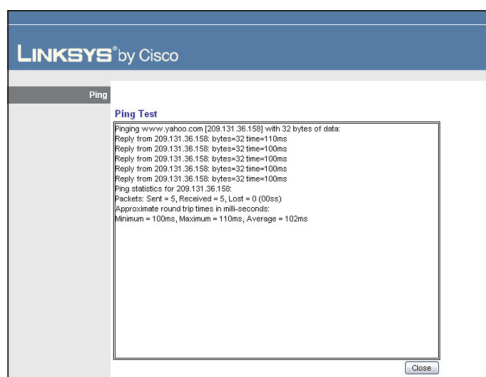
LINKSYS® by Cisco

Ping

Ping Test

Pinging www.yahoo.com [209.131.36.158] with 32 bytes of data:
Reply from 209.131.36.158: bytes=32 time=110ms
Reply from 209.131.36.158: bytes=32 time=100ms
Reply from 209.131.36.158: bytes=32 time=100ms
Reply from 209.131.36.158: bytes=32 time=100ms
Reply from 209.131.36.158: bytes=32 time=100ms
Ping statistics for 209.131.36.158:
Packets: Sent = 5, Received = 5, Lost = 0 (00ss)
Approximate round trip times in milli-seconds:
Minimum = 100ms, Maximum = 110ms, Average = 102ms

Close